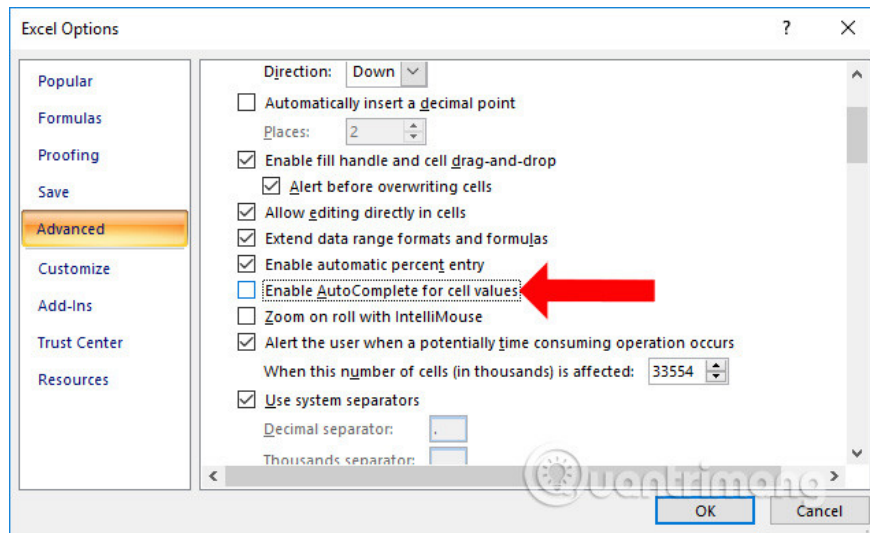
Excel Options

?

Popular
Formulas
Proofing
Save
Advanced
Customize
Add-Ins
Trust Center
Resources

Direction: Down

Automatically insert a decimal point

Places: 2

Enable fill handle and cell drag-and-drop

Alert before overwriting cells

Allow editing directly in cells

Extend data range formats and formulas

Enable automatic percent entry

Enable AutoComplete for cell values

Zoom on roll with IntelliMouse

Alert the user when a potentially time consuming operation occurs

When this number of cells (in thousands) is affected: 33554

Use system separators

Decimal separator: .

Thousands separator:

Quantrimang

OK

Cancel